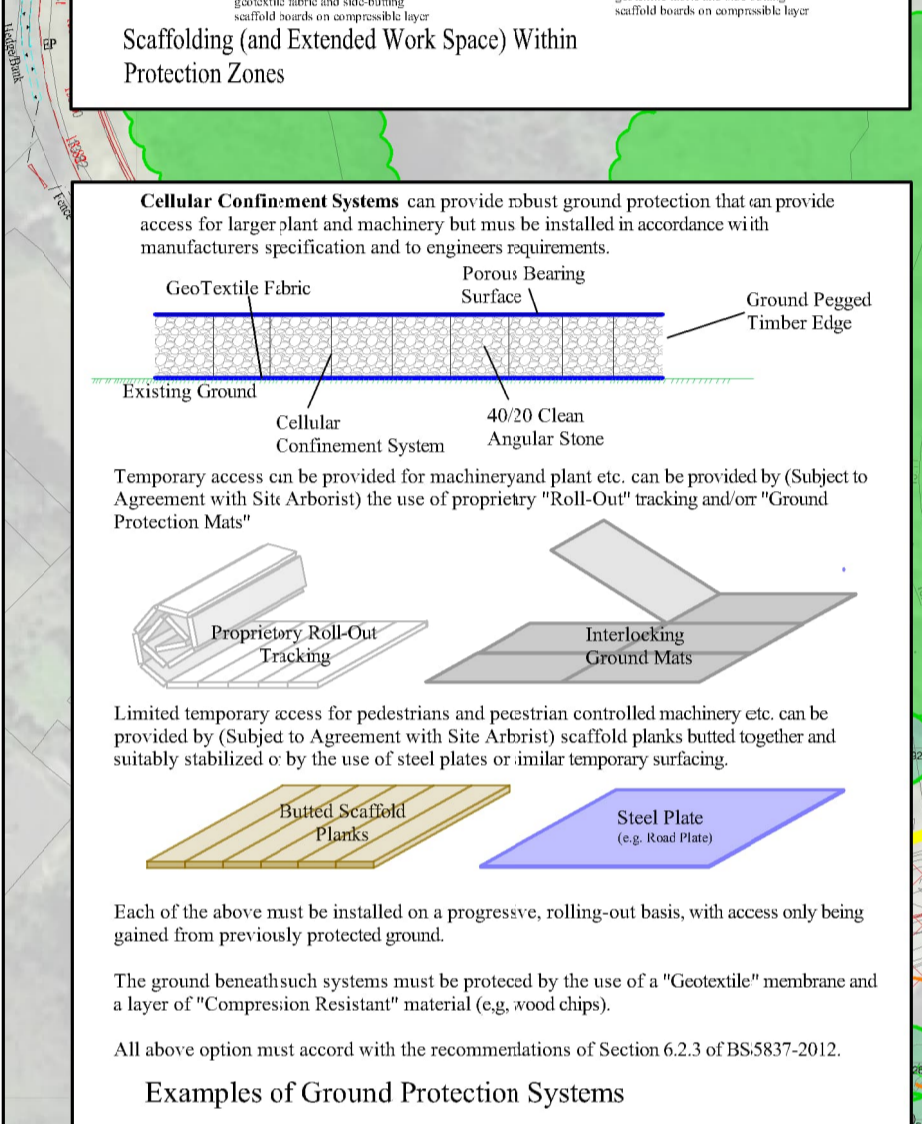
geotextile fabric and side-butting scaffold boards on compressible layer

scaffold boards on compressible layer

EP

Hedge/Bank

Fence

Scaffolding (and Extended Work Space) Within Protection Zones

**Cellular Confinement Systems** can provide robust ground protection that can provide access for larger plant and machinery but mus be installed in accordance wiith manufacturers specification and to engineers requirements.

GeoTextile Fabric

Porous Bearing Surface

Ground Pegged Timber Edge

Existing Ground

Cellular Confinement System

40/20 Clean Angular Stone

Temporary access can be provided for machineryand plant etc. can be provided by (Subject to Agreement with Site Arborist) the use of proprietry "Roll-Out" tracking and/orr "Ground Protection Mats"

Proprietory Roll-Out Tracking

Interlocking Ground Mats

Limited temporary access for pedestrians and pecestrian controlled machinery etc. can be provided by (Subjed to Agreement with Site Arbrist) scaffold planks butted together and suitably stabilized o by the use of steel plates or imilar temporary surfacing.

Butted Scaffold Planks

Steel Plate
(e.g. Road Plate)

Each of the above must be installed on a progressve, rolling-out basis, with access only being gained from previously protected ground.

The ground beneathsuch systems must be proteced by the use of a "Geotextile" membrane and a layer of "Compression Resistant" material (e,g, wood chips).

All above option must accord with the recommenlations of Section 6.2.3 of BS5837-2012.

Examples of Ground Protection Systems